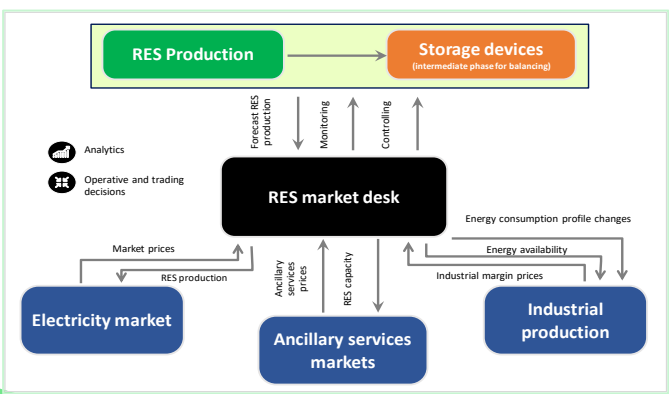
RES Production

Storage devices
(intermediate phase for balancing)

Forecast RES production

Monitoring

Controlling

Analytics

Operative and trading decisions

RES market desk

Energy consumption profile changes

Energy availability

Industrial margin prices

Market prices

RES production

Ancillary services prices

RES capacity

Electricity market

Ancillary services markets

Industrial production